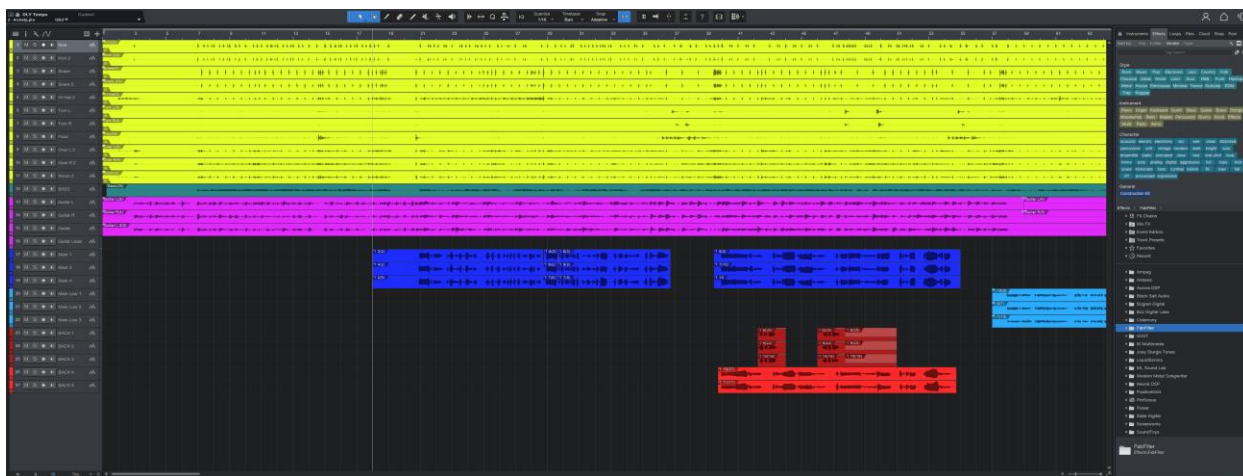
DLY Songs
Quantize 1/16
Timebase Bars
Snap Adaptive
Instruments Effects Loops Files Cloud Shop Pool
Style
Instrument
Character
General
Effects
FX Chains
Mix FX
Favorites
Recent
FabFilter
Kick
Snare
Snare 2
Hi-Hat
Tom
Floor
Bass
Guitar L
Guitar R
Guitar Lead
Main 1
Main 2
BACK 1
BACK 2
BACK 3
BACK 4
BACK 5